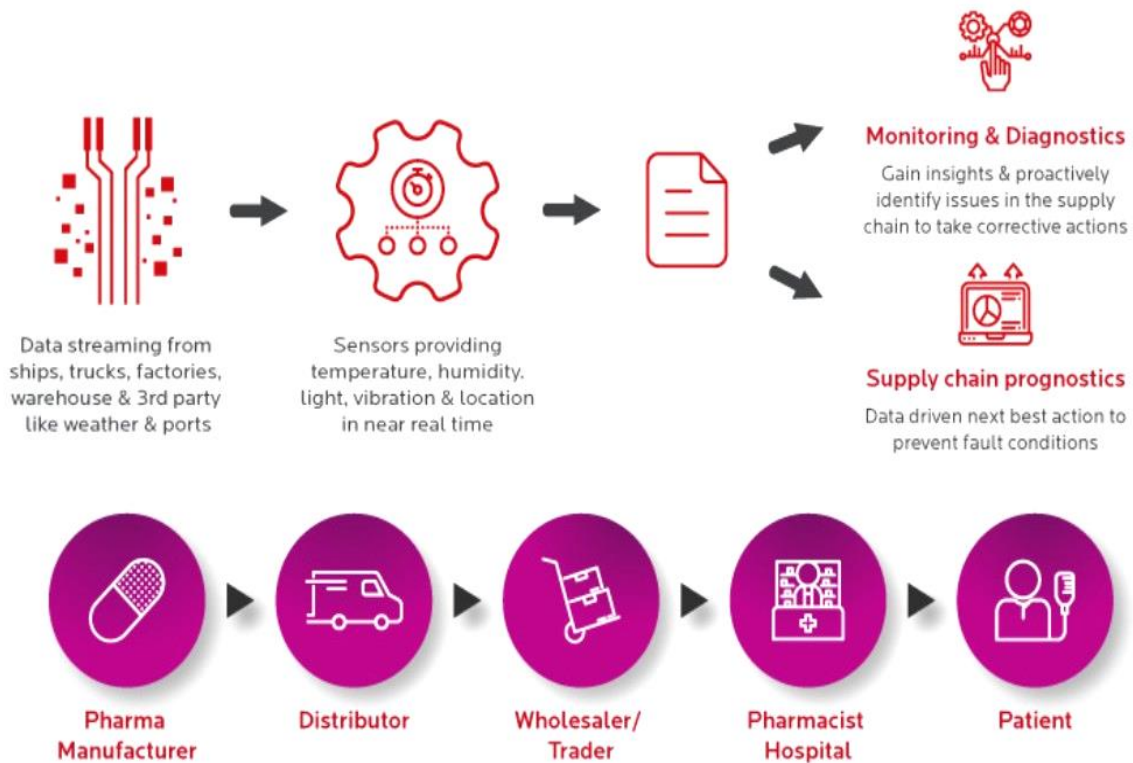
Data streaming from ships, trucks, factories, warehouse & 3rd party like weather & ports

Sensors providing temperature, humidity. light, vibration & location in near real time

Monitoring & Diagnostics

Gain insights & proactively identify issues in the supply chain to take corrective actions

Supply chain prognostics

Data driven next best action to prevent fault conditions

Pharma Manufacturer

Distributor

Wholesaler/ Trader

Pharmacist Hospital

Patient